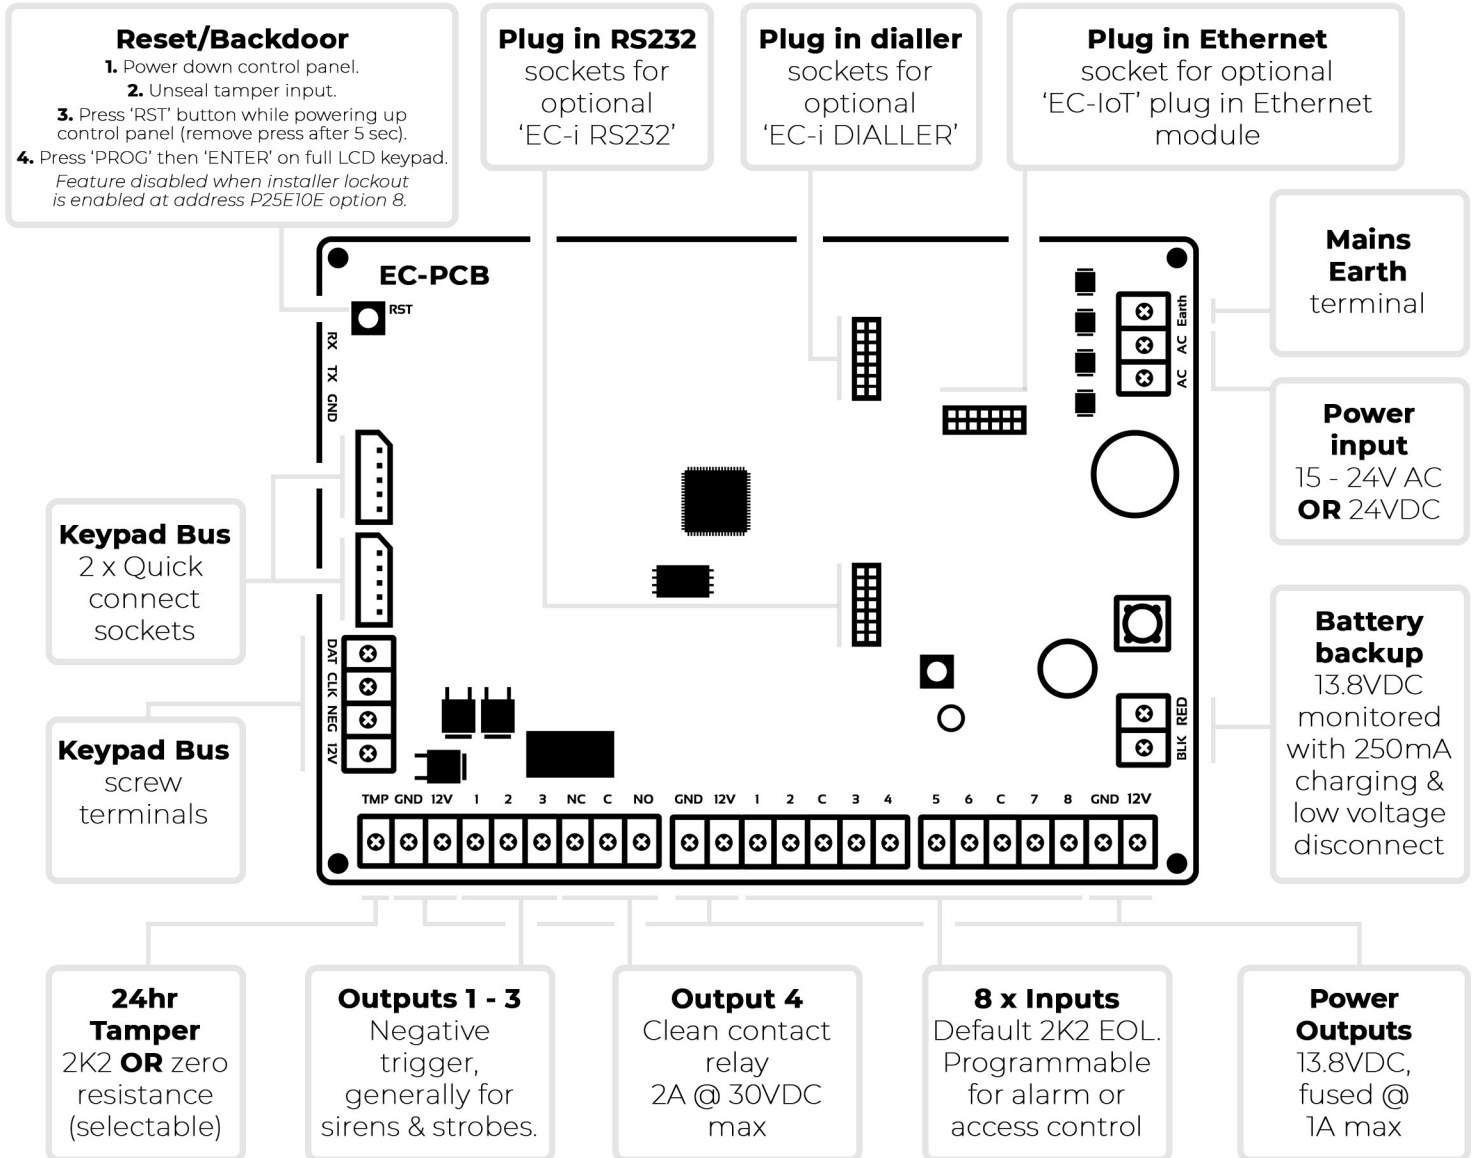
**Reset/Backdoor**
1. Power down control panel.
2. Unseal tamper input.
3. Press 'RST' button while powering up control panel (remove press after 5 sec).
4. Press 'PROG' then 'ENTER' on full LCD keypad.
*Feature disabled when installer lockout is enabled at address P25E10E option 8.*

**Plug in RS232** sockets for optional 'EC-i RS232'

**Plug in dialler** sockets for optional 'EC-i DIALLER'

**Plug in Ethernet** socket for optional 'EC-IoT' plug in Ethernet module

**Mains Earth** terminal

**Power input** 15 - 24V AC **OR** 24VDC

**Keypad Bus** 2 x Quick connect sockets

**Keypad Bus** screw terminals

**Battery backup** 13.8VDC monitored with 250mA charging & low voltage disconnect

EC-PCB

RST

RX TX GND

Earth AC AC

DAT CLK NEG 12V

RED BLK

TMP GND 12V 1 2 3 NC C NO GND 12V 1 2 C 3 4 5 6 C 7 8 GND 12V

**24hr Tamper** 2K2 **OR** zero resistance (selectable)

**Outputs 1 - 3** Negative trigger, generally for sirens & strobes.

**Output 4** Clean contact relay 2A @ 30VDC max

**8 x Inputs** Default 2K2 EOL. Programmable for alarm or access control

**Power Outputs** 13.8VDC, fused @ 1A max